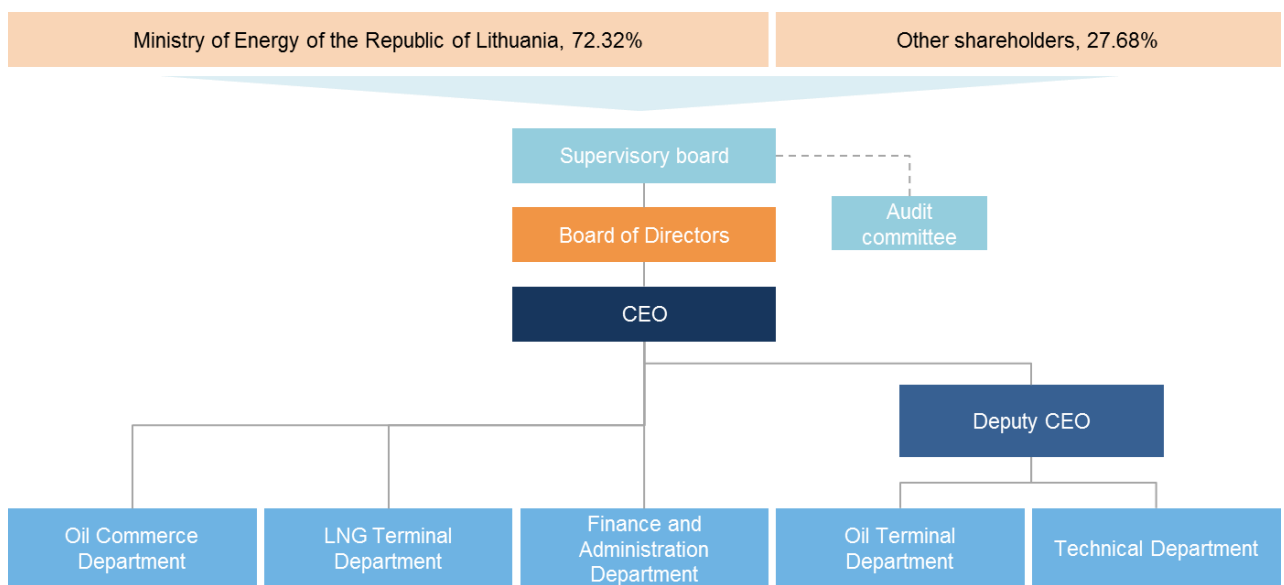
Ministry of Energy of the Republic of Lithuania, 72.32%

Other shareholders, 27.68%

Supervisory board

Audit committee

Board of Directors

CEO

Deputy CEO

Oil Commerce Department

LNG Terminal Department

Finance and Administration Department

Oil Terminal Department

Technical Department